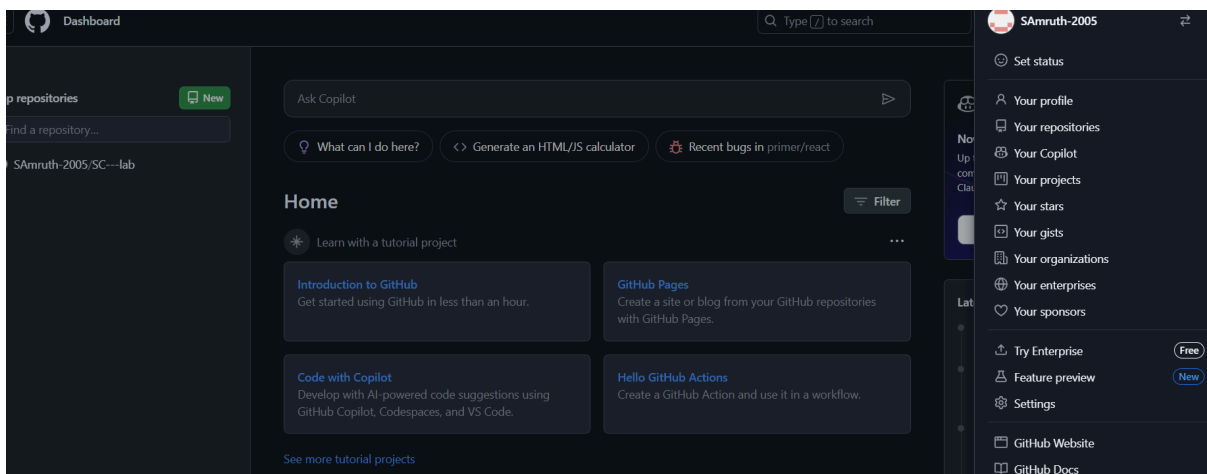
Dashboard

Type / to search

SAmruth-2005

Set status

Your profile

Your repositories

Your Copilot

Your projects

Your stars

Your gists

Your organizations

Your enterprises

Your sponsors

Try Enterprise Free

Feature preview New

Settings

GitHub Website

GitHub Docs

p repositories

New

Find a repository...

SAmruth-2005/SC---lab

Ask Copilot

What can I do here?

Generate an HTML/JS calculator

Recent bugs in primer/react

Home

Filter

Learn with a tutorial project

...

Introduction to GitHub
Get started using GitHub in less than an hour.

GitHub Pages
Create a site or blog from your GitHub repositories with GitHub Pages.

Code with Copilot
Develop with AI-powered code suggestions using GitHub Copilot, Codespaces, and VS Code.

Hello GitHub Actions
Create a GitHub Action and use it in a workflow.

See more tutorial projects

No
Up
com
Clau

Lat